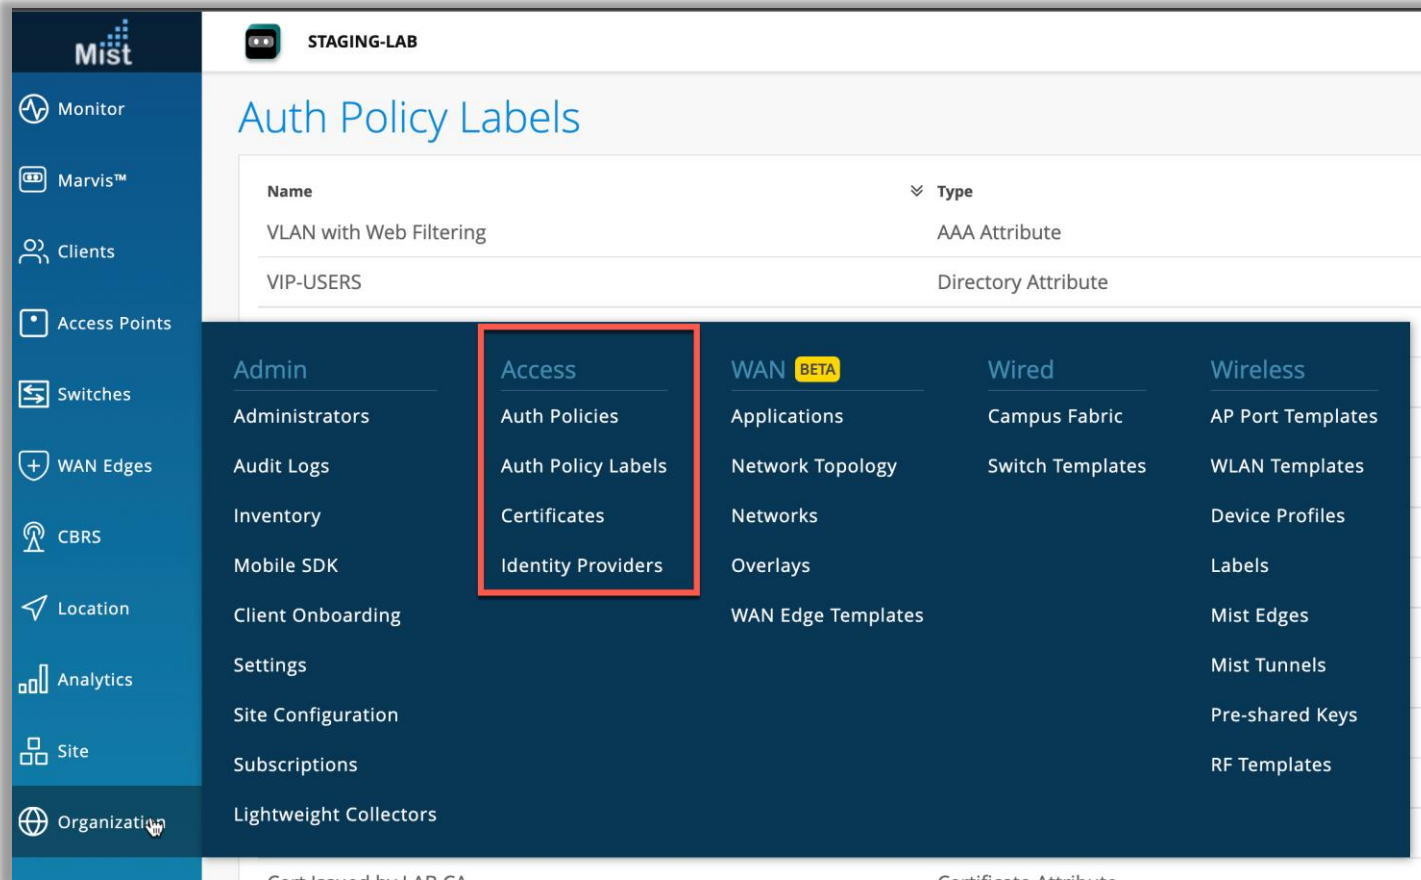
Mist

Monitor

Marvis™

Clients

Access Points

Switches

WAN Edges

CBRS

Location

Analytics

Site

Organization

STAGING-LAB

Auth Policy Labels

| Name | Type |
|---|---|
| VLAN with Web Filtering | AAA Attribute |
| VIP-USERS | Directory Attribute |

Admin
Administrators
Audit Logs
Inventory
Mobile SDK
Client Onboarding
Settings
Site Configuration
Subscriptions
Lightweight Collectors

Access
Auth Policies
Auth Policy Labels
Certificates
Identity Providers

WAN BETA
Applications
Network Topology
Networks
Overlays
WAN Edge Templates

Wired
Campus Fabric
Switch Templates

Wireless
AP Port Templates
WLAN Templates
Device Profiles
Labels
Mist Edges
Mist Tunnels
Pre-shared Keys
RF Templates

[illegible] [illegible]